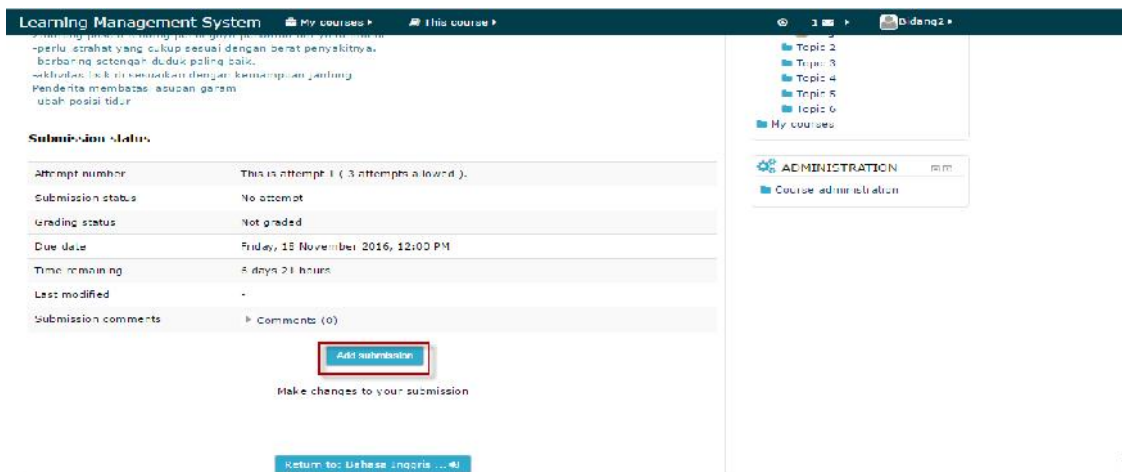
Learning Management System My courses ▸ This course ▸ 1 ▸ Bidang2 ▸

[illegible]
-perlu istrahat yang cukup sesuai dengan berat penyakitnya.
berbaring setengah duduk paling baik.
-aktivitas fisik disesuaikan dengan kemampuan jantung
Penderita membatasi asupan garam
ubah posisi tidur

Topic 2
Topic 3
Topic 4
Topic 5
Topic 6
My courses

Submission status

| Attempt number | This is attempt 1 ( 3 attempts allowed ). |
|---|---|
| Submission status | No attempt |
| Grading status | Not graded |
| Due date | Friday, 18 November 2016, 12:00 PM |
| Time remaining | 6 days 21 hours |
| Last modified | - |
| Submission comments | Comments (0) |

ADMINISTRATION
Course administration

Add submission

Make changes to your submission

Return to: Bahasa Inggris ...